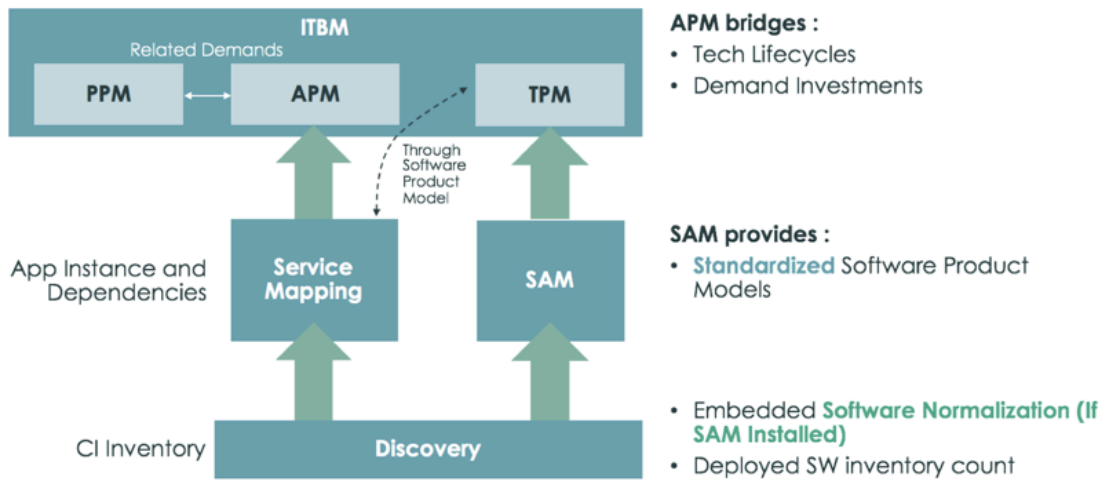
ITBM

Related Demands

PPM

APM

TPM

Through Software Product Model

App Instance and Dependencies

Service Mapping

SAM

CI Inventory

Discovery

APM bridges :

• Tech Lifecycles
• Demand Investments

SAM provides :

• Standardized Software Product Models

• Embedded Software Normalization (If SAM Installed)
• Deployed SW inventory count